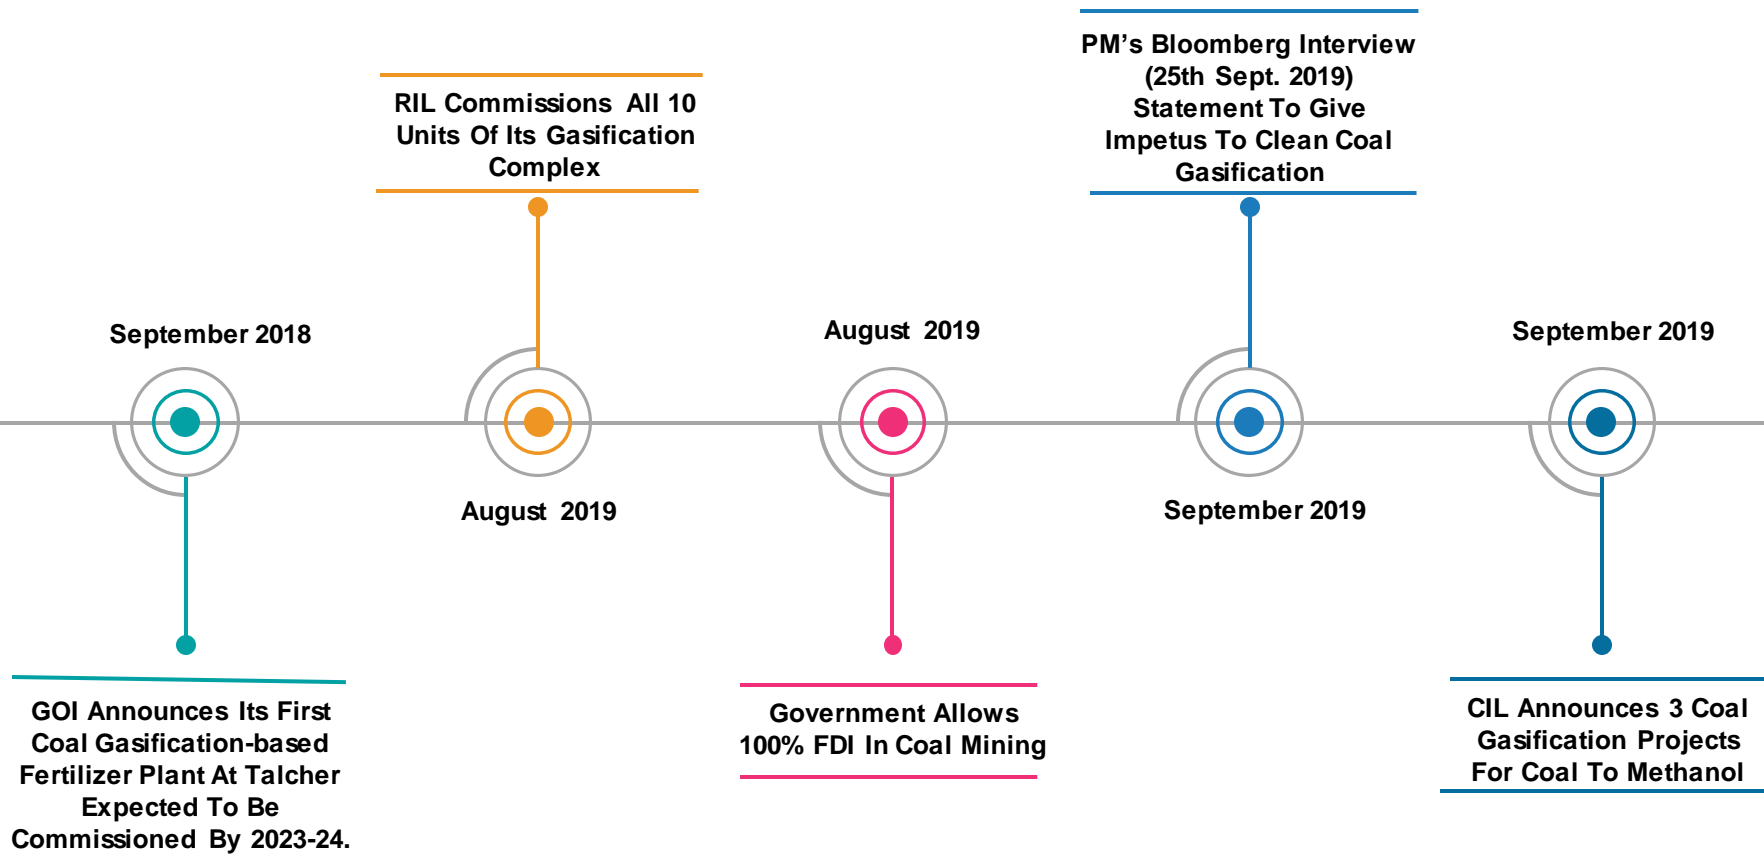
RIL Commissions All 10 Units Of Its Gasification Complex

PM's Bloomberg Interview (25th Sept. 2019) Statement To Give Impetus To Clean Coal Gasification

September 2018

August 2019

August 2019

September 2019

September 2019

GOI Announces Its First Coal Gasification-based Fertilizer Plant At Talcher Expected To Be Commissioned By 2023-24.

Government Allows 100% FDI In Coal Mining

CIL Announces 3 Coal Gasification Projects For Coal To Methanol